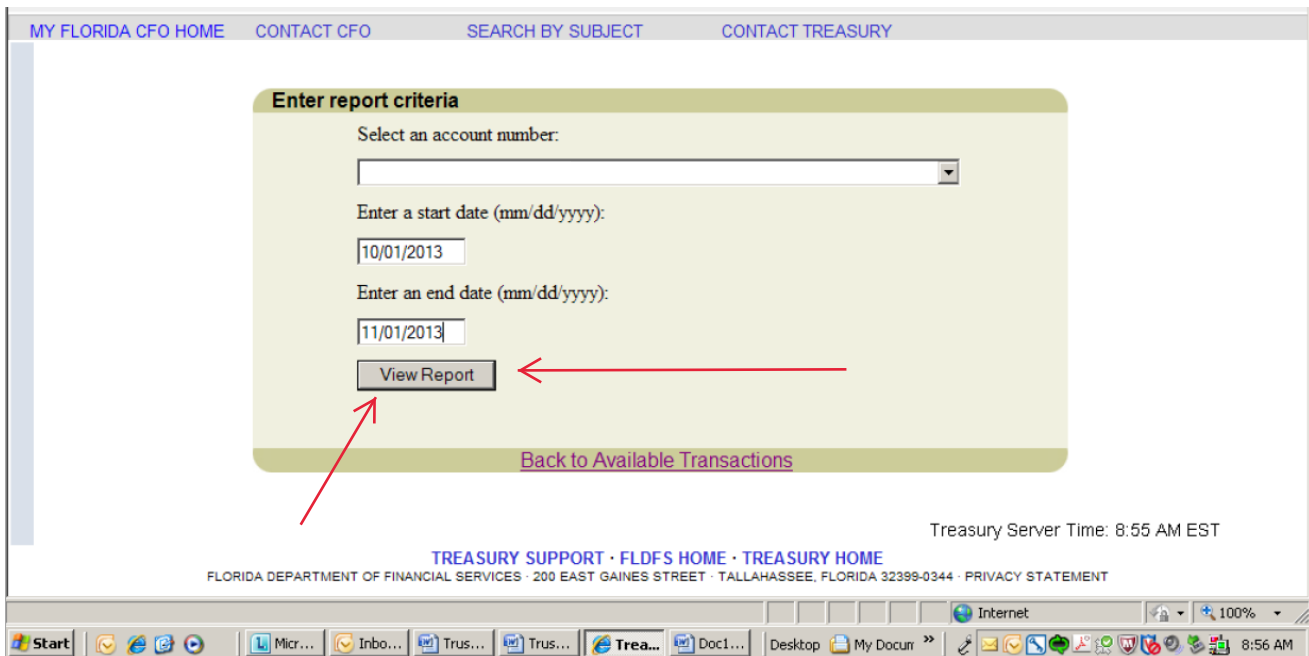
MY FLORIDA CFO HOME   CONTACT CFO   SEARCH BY SUBJECT   CONTACT TREASURY

Enter report criteria

Select an account number:

Enter a start date (mm/dd/yyyy):

10/01/2013

Enter an end date (mm/dd/yyyy):

11/01/2013

View Report

Back to Available Transactions

Treasury Server Time: 8:55 AM EST

TREASURY SUPPORT · FLDFS HOME · TREASURY HOME

FLORIDA DEPARTMENT OF FINANCIAL SERVICES · 200 EAST GAINES STREET · TALLAHASSEE, FLORIDA 32399-0344 · PRIVACY STATEMENT

Internet   100%

Start   Micr...   Inbo...   Trus...   Trus...   Trea...   Doc1...   Desktop   My Docun   »   8:56 AM